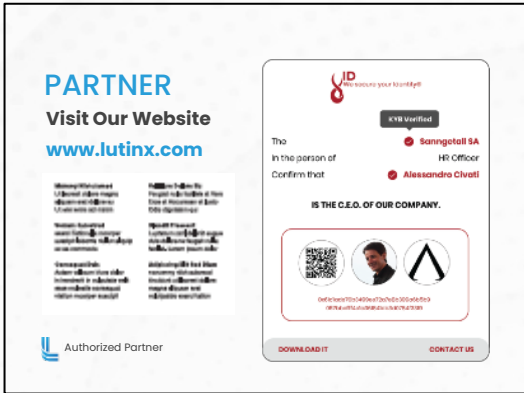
PARTNER

Visit Our Website

www.lutinx.com

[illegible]

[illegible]

Authorized Partner

ID
We secure your Identity!

KYB Verified

The
Sanngotall SA

In the person of
HR Officer

Confirm that
Alessandro Civati

IS THE C.E.O. OF OUR COMPANY.

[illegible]

DOWNLOAD IT

CONTACT US